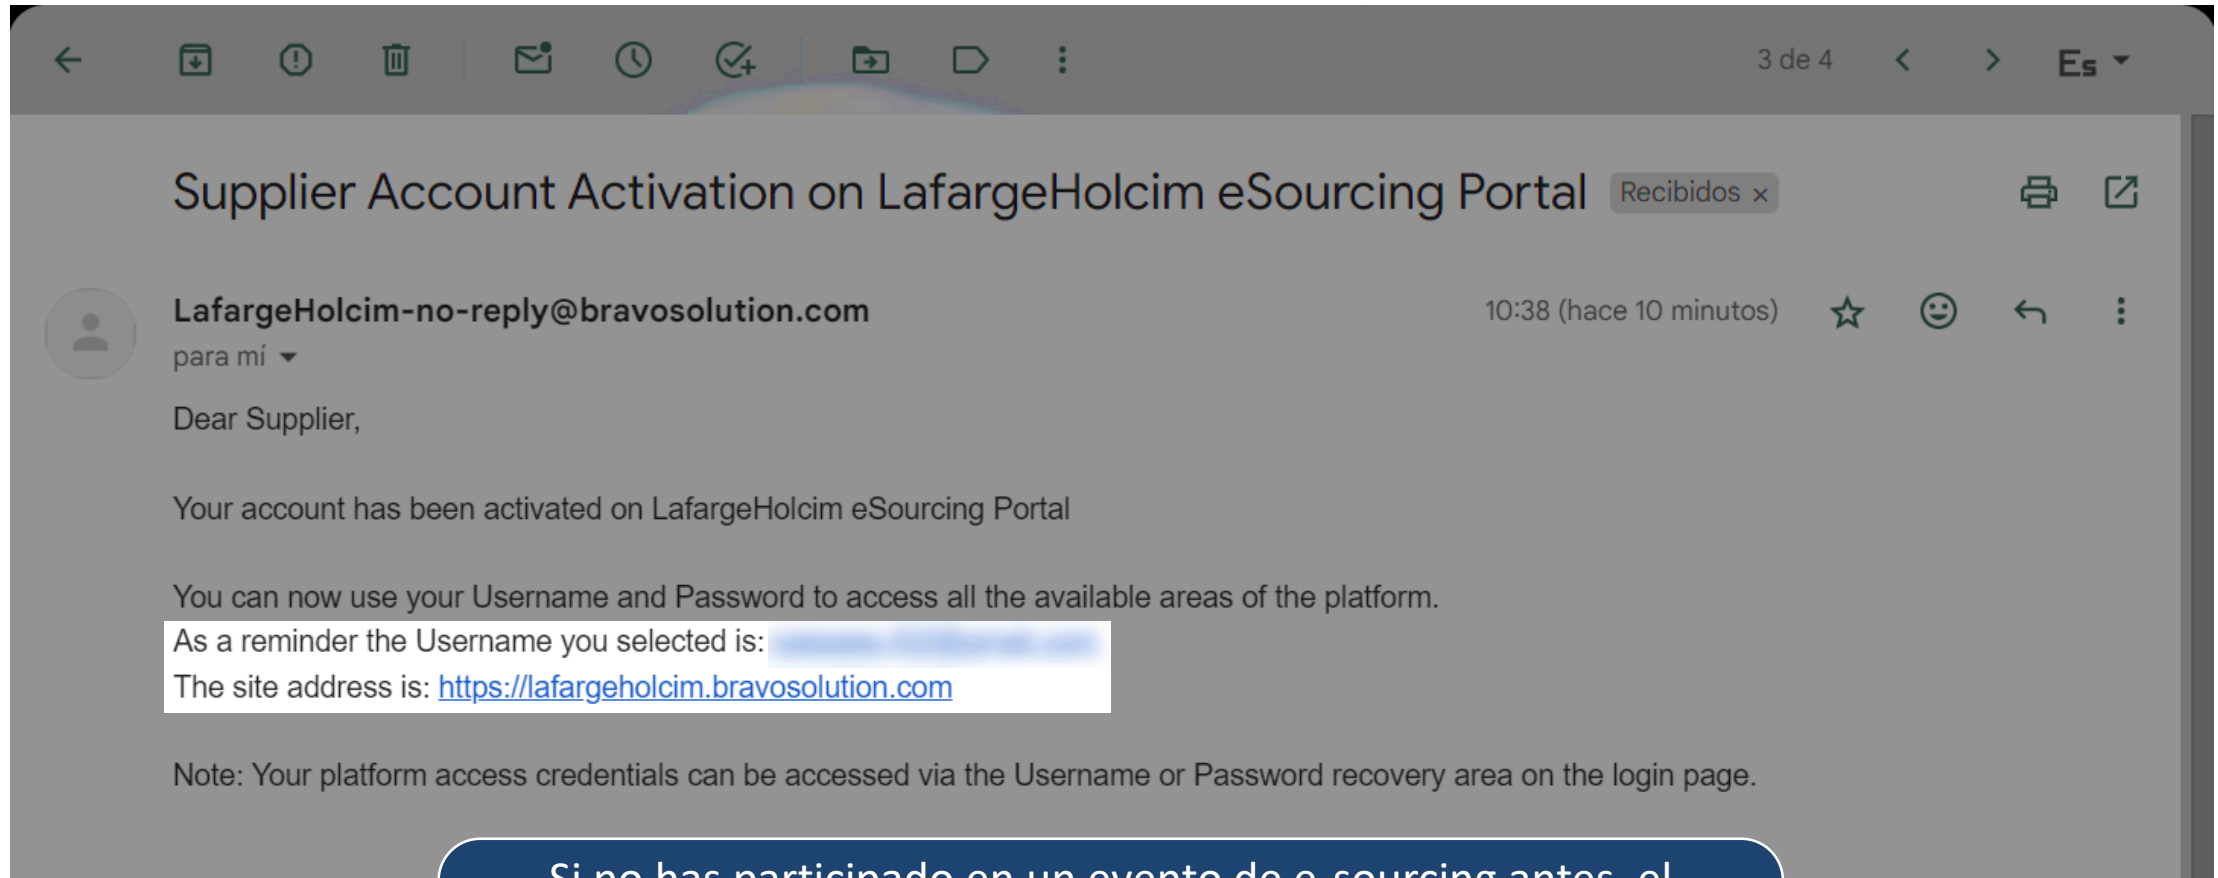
3 de 4

Es

Supplier Account Activation on LafargeHolcim eSourcing Portal Recibidos ×

LafargeHolcim-no-reply@bravosolution.com

para mí

10:38 (hace 10 minutos)

Dear Supplier,

Your account has been activated on LafargeHolcim eSourcing Portal

You can now use your Username and Password to access all the available areas of the platform.
As a reminder the Username you selected is: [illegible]
The site address is: https://lafargeholcim.bravosolution.com

Note: Your platform access credentials can be accessed via the Username or Password recovery area on the login page.

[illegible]